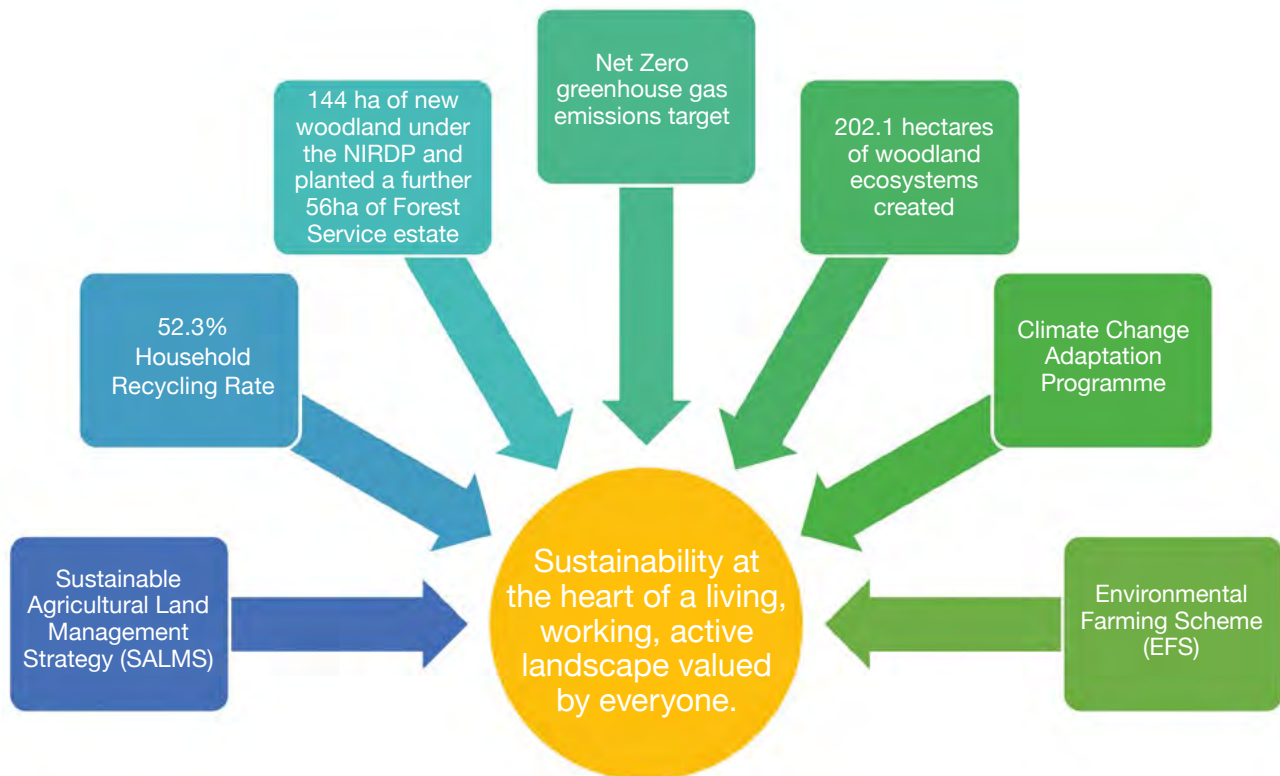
Sustainable Agricultural Land Management Strategy (SALMS)

52.3% Household Recycling Rate

144 ha of new woodland under the NIRDP and planted a further 56ha of Forest Service estate

Net Zero greenhouse gas emissions target

202.1 hectares of woodland ecosystems created

Climate Change Adaptation Programme

Environmental Farming Scheme (EFS)

Sustainability at the heart of a living, working, active landscape valued by everyone.